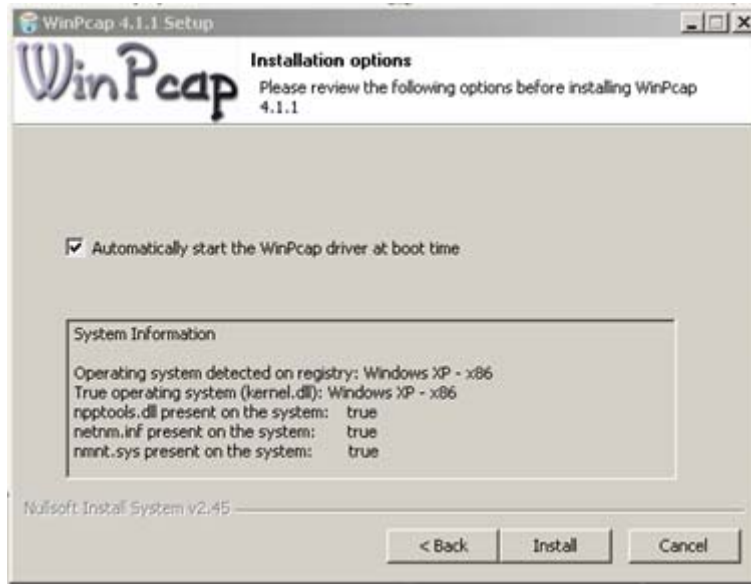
WinPcap 4.1.1 Setup

WinPcap

Installation options

Please review the following options before installing WinPcap 4.1.1

Automatically start the WinPcap driver at boot time

System Information

Operating system detected on registry: Windows XP - x86
True operating system (kernel.dll): Windows XP - x86
npptools.dll present on the system: true
netnm.inf present on the system: true
nmnt.sys present on the system: true

Nullsoft Install System v2.45

< Back

Install

Cancel